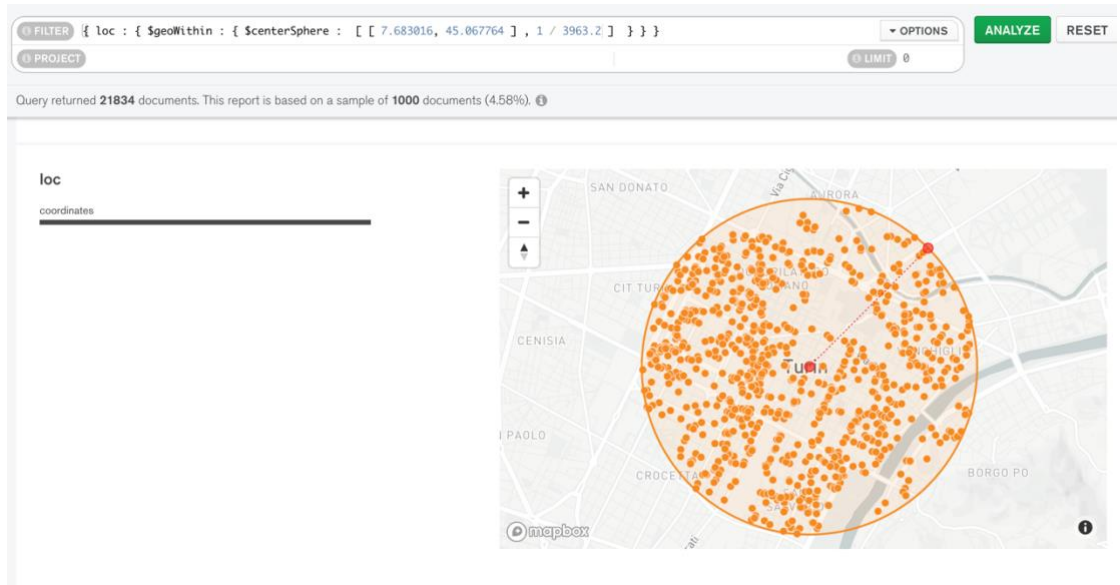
FILTER { loc : { $geoWithin : { $centerSphere : [ [ 7.683016, 45.067764 ] , 1 / 3963.2 ] } } }

OPTIONS

ANALYZE

RESET

PROJECT

LIMIT 0

Query returned 21834 documents. This report is based on a sample of 1000 documents (4.58%).

loc

coordinates

+

−

SAN DONATO

AURORA

CIT TURIN

CENISIA

Turin

PAOLO

CROCETTA

BORGO PO

mapbox